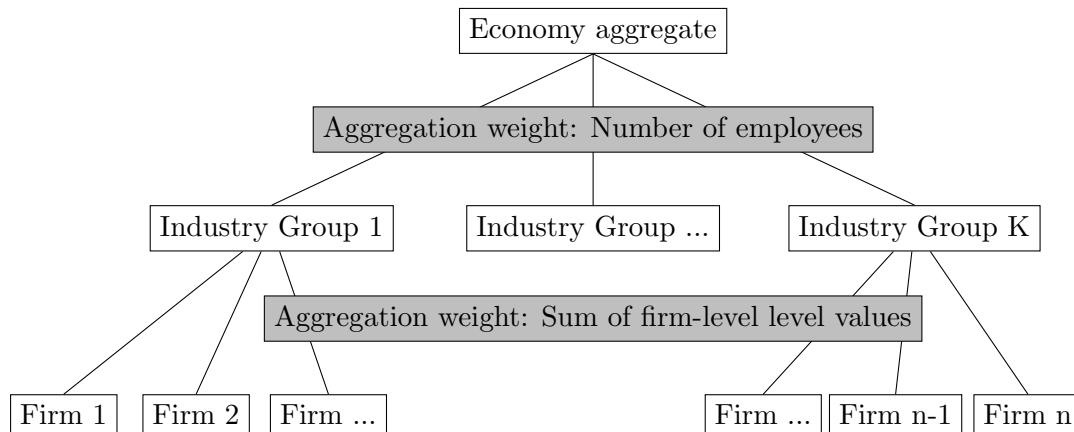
Economy aggregate

Aggregation weight: Number of employees

Industry Group 1

Industry Group ...

Industry Group K

Aggregation weight: Sum of firm-level level values

Firm 1

Firm 2

Firm ...

Firm ...

Firm n-1

Firm n